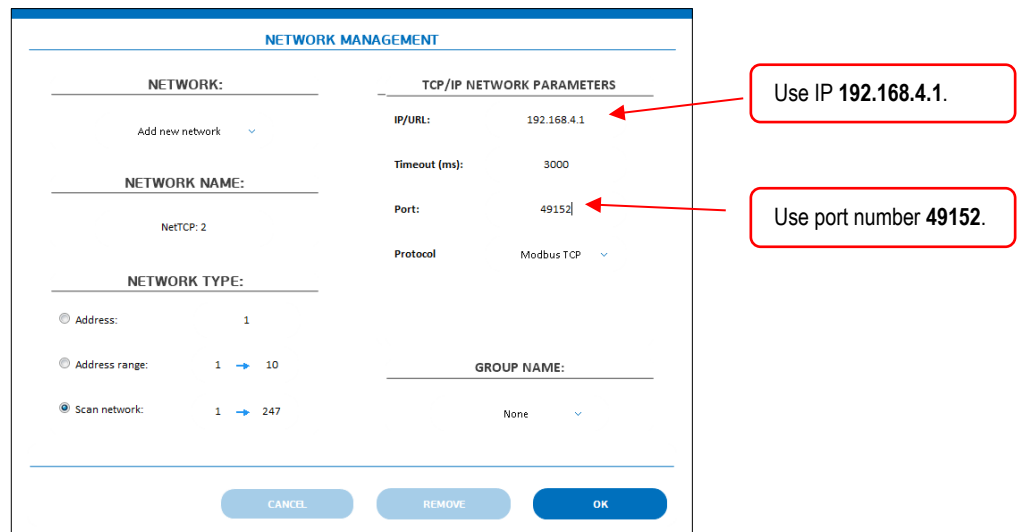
NETWORK MANAGEMENT

NETWORK:

Add new network

NETWORK NAME:

NetTCP: 2

NETWORK TYPE:

Address: 1

Address range: 1 → 10

Scan network: 1 → 247

TCP/IP NETWORK PARAMETERS

IP/URL: 192.168.4.1

Timeout (ms): 3000

Port: 49152

Protocol Modbus TCP

GROUP NAME:

None

CANCEL REMOVE OK

Use IP **192.168.4.1**.

Use port number **49152**.